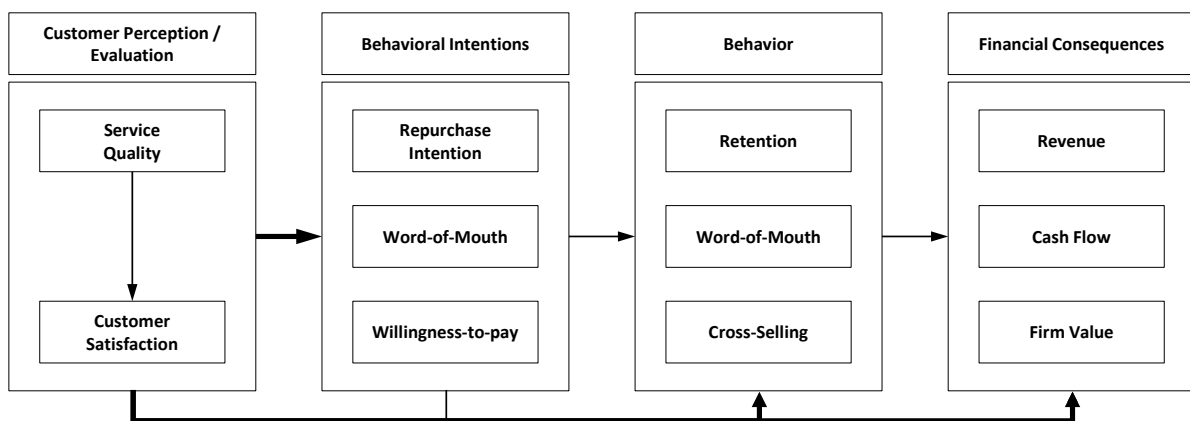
Customer Perception / Evaluation

Service Quality

Customer Satisfaction

Behavioral Intentions

Repurchase Intention

Word-of-Mouth

Willingness-to-pay

Behavior

Retention

Word-of-Mouth

Cross-Selling

Financial Consequences

Revenue

Cash Flow

Firm Value